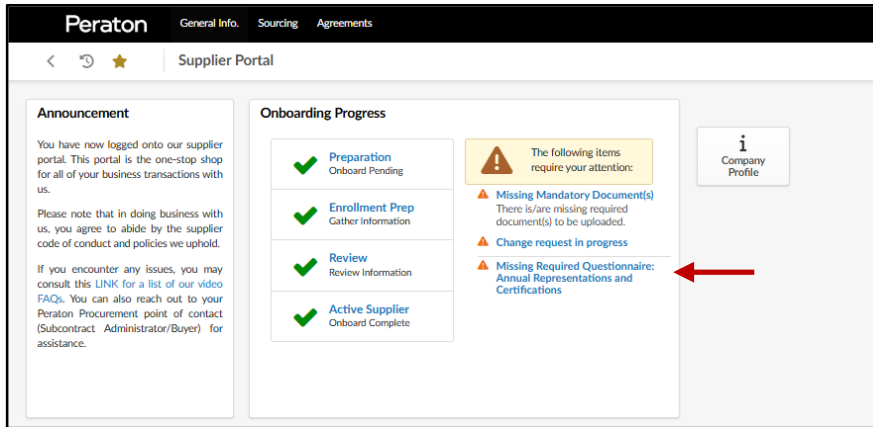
Peraton General Info. Sourcing Agreements

Supplier Portal

Announcement

You have now logged onto our supplier portal. This portal is the one-stop shop for all of your business transactions with us.

Please note that in doing business with us, you agree to abide by the supplier code of conduct and policies we uphold.

If you encounter any issues, you may consult this LINK for a list of our video FAQs. You can also reach out to your Peraton Procurement point of contact (Subcontract Administrator/Buyer) for assistance.

Onboarding Progress

Preparation
Onboard Pending

Enrollment Prep
Gather Information

Review
Review Information

Active Supplier
Onboard Complete

The following items require your attention:

Missing Mandatory Document(s)
There is/are missing required document(s) to be uploaded.

Change request in progress

Missing Required Questionnaire: Annual Representations and Certifications

i
Company Profile